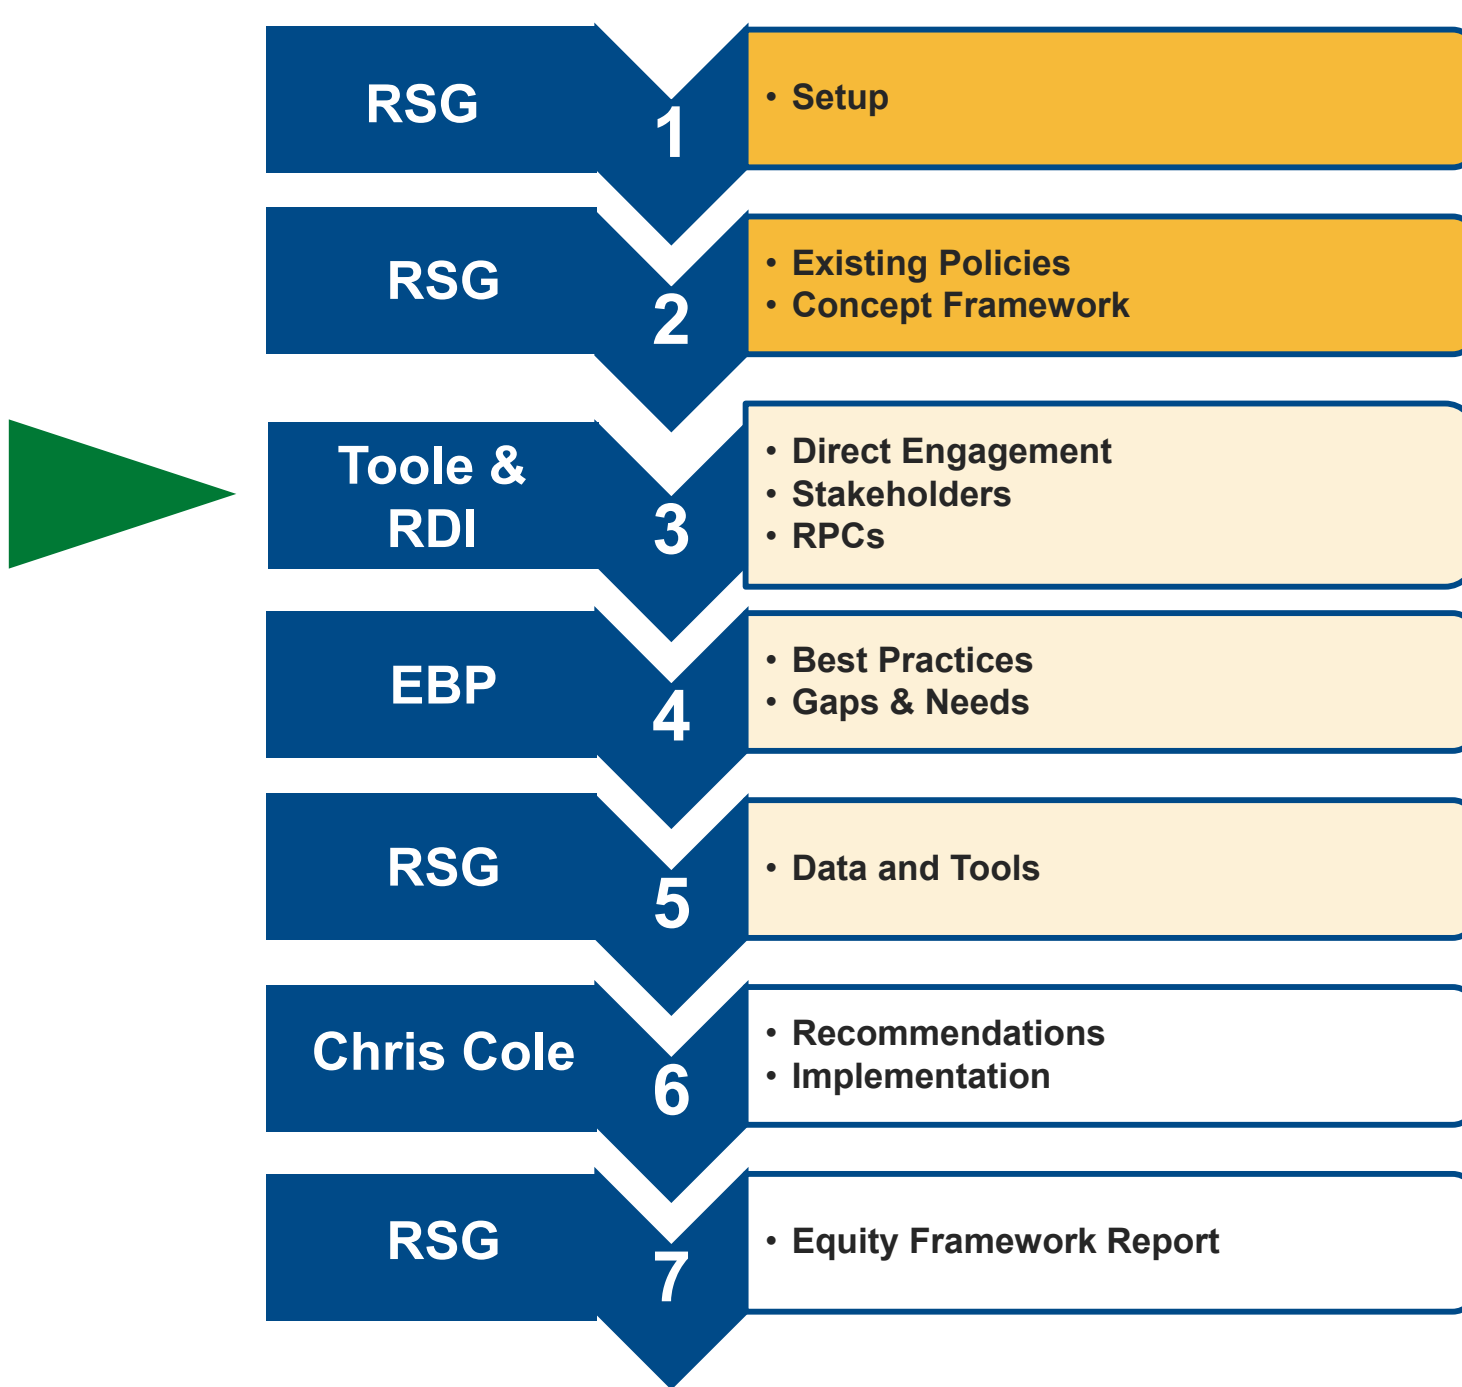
RSG
1
• Setup

RSG
2
• Existing Policies
• Concept Framework

Toole & RDI
3
• Direct Engagement
• Stakeholders
• RPCs

EBP
4
• Best Practices
• Gaps & Needs

RSG
5
• Data and Tools

Chris Cole
6
• Recommendations
• Implementation

RSG
7
• Equity Framework Report